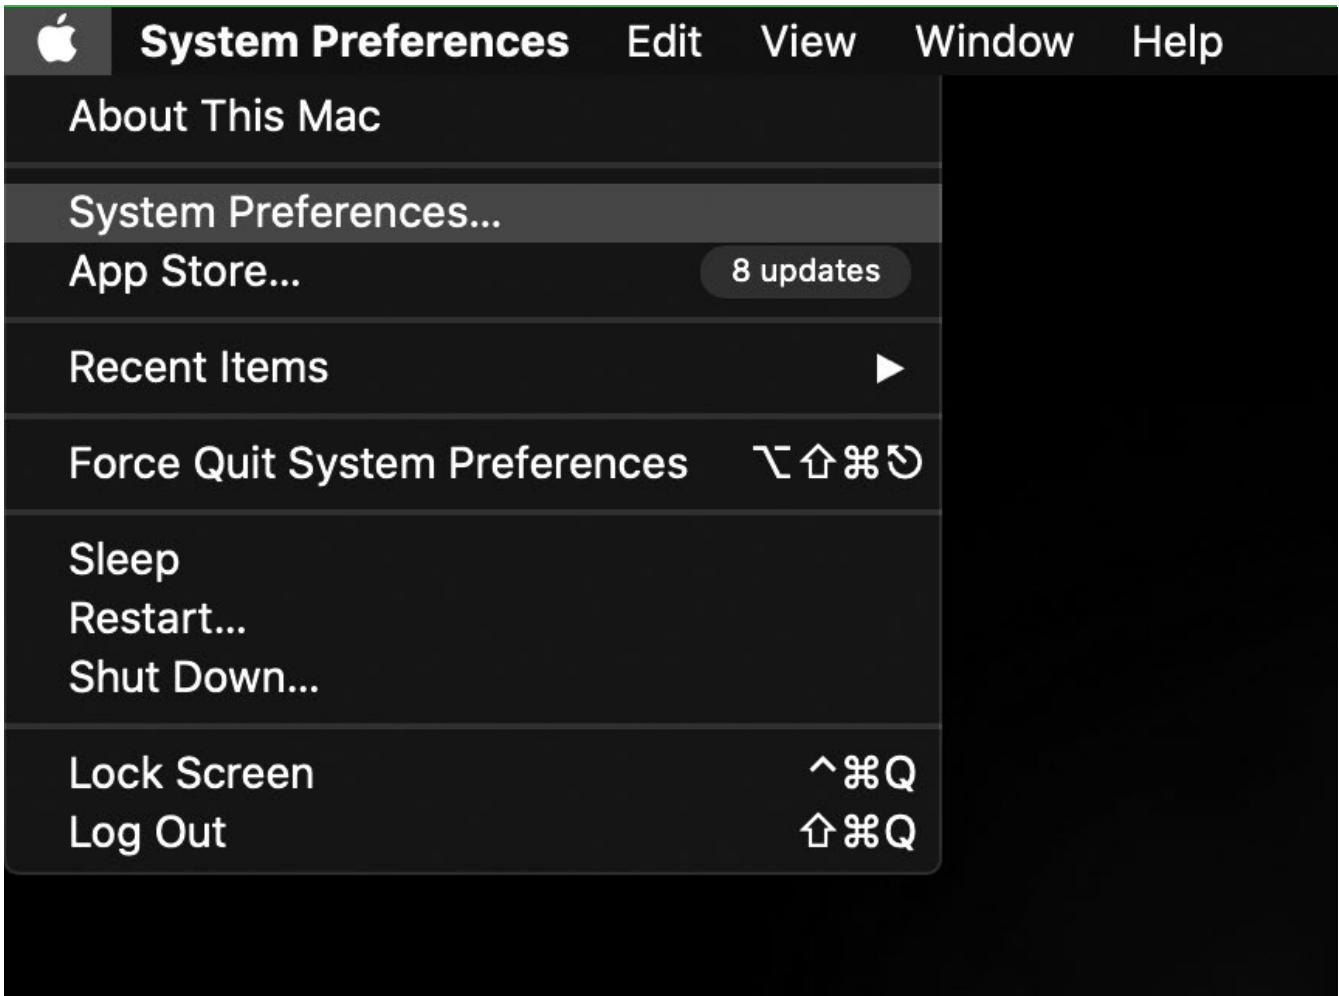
System Preferences Edit View Window Help

About This Mac

System Preferences...
App Store... 8 updates

Recent Items ▶

Force Quit System Preferences ⌥⇧⌘⎋

Sleep
Restart...
Shut Down...

Lock Screen ^⌘Q
Log Out ⇧⌘Q